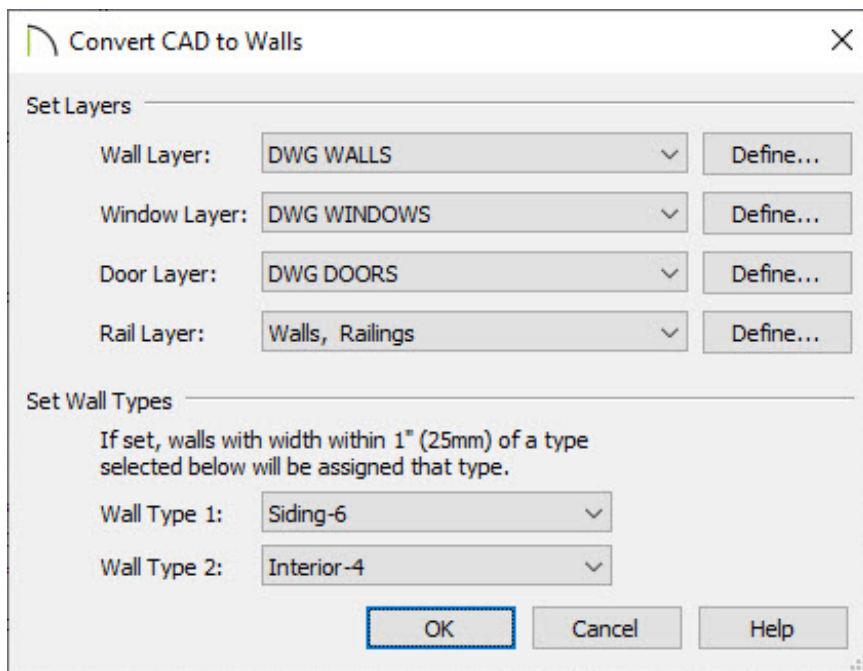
Convert CAD to Walls

Set Layers

Wall Layer: DWG WALLS Define...

Window Layer: DWG WINDOWS Define...

Door Layer: DWG DOORS Define...

Rail Layer: Walls, Railings Define...

Set Wall Types

If set, walls with width within 1" (25mm) of a type selected below will be assigned that type.

Wall Type 1: Siding-6

Wall Type 2: Interior-4

OK Cancel Help